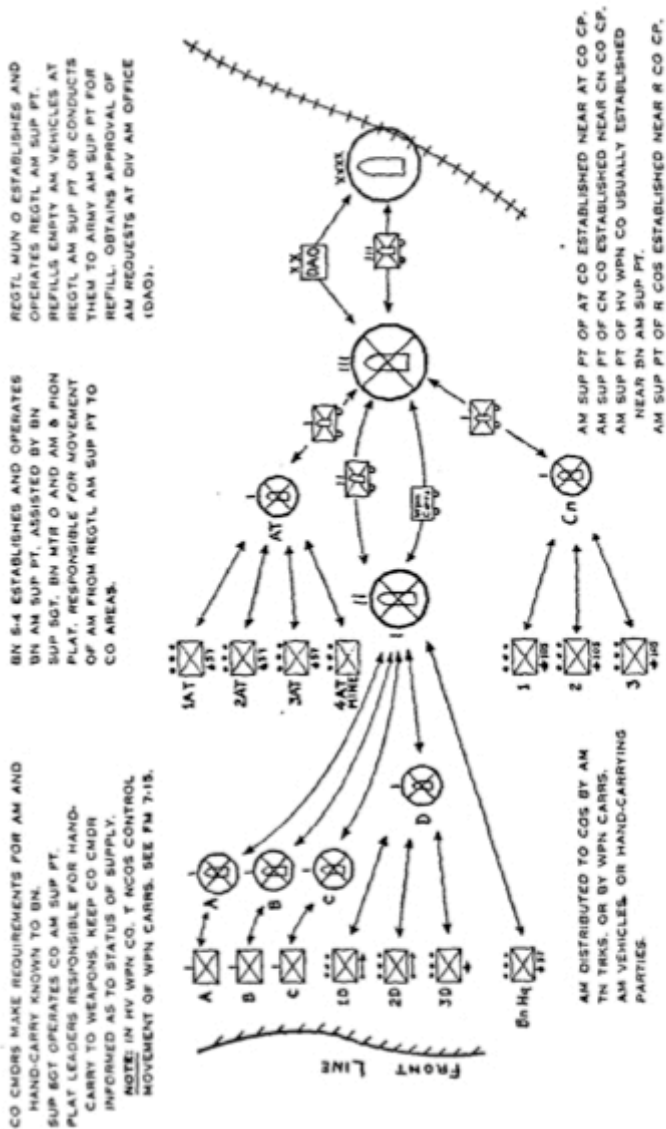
CO CMDRS MAKE REQUIREMENTS FOR AM AND HAND-CARRY KNOWN TO BN.
SUP SGT OPERATES CO AM SUP PT.
PLAT LEADERS RESPONSIBLE FOR HAND-CARRY TO WEAPONS. KEEP CO CMDR INFORMED AS TO STATUS OF SUPPLY.
NOTE: IN HV WPN CO, T NCOS CONTROL MOVEMENT OF WPN CARRS. SEE FM 7-15.

BN S-4 ESTABLISHES AND OPERATES BN AM SUP PT, ASSISTED BY BN SUP SGT, BN MTR O AND AM & PION PLAT. RESPONSIBLE FOR MOVEMENT OF AM FROM REGTL AM SUP PT TO CO AREAS.

REGTL MUN O ESTABLISHES AND OPERATES REGTL AM SUP PT. REFILLS EMPTY AM VEHICLES AT REGTL AM SUP PT OR CONDUCTS THEM TO ARMY AM SUP PT FOR REFILL. OBTAINS APPROVAL OF AM REQUESTS AT DIV AM OFFICE (DAO).

FRONT LINE

A
B
C
1D
2D
3D
Bn Hq
A
B
C
D
1AT
2AT
3AT
4AT MINE
AT
I
II
III
Cn
1
2
3
XX DAO
XXX

AM DISTRIBUTED TO COS BY AM TN TRKS, OR BY WPN CARRS, AM VEHICLES, OR HAND-CARRYING PARTIES.

AM SUP PT OF AT CO ESTABLISHED NEAR AT CO CP.
AM SUP PT OF CN CO ESTABLISHED NEAR CN CO CP.
AM SUP PT OF HV WPN CO USUALLY ESTABLISHED NEAR BN AM SUP PT.
AM SUP PT OF R COS ESTABLISHED NEAR R CO CP.